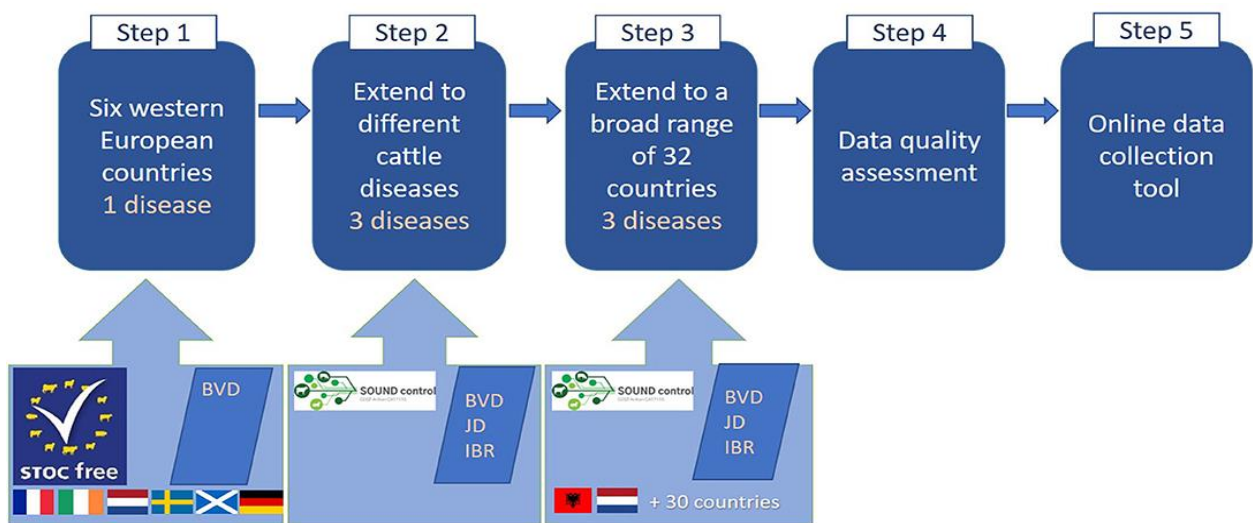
Step 1

Six western European countries
1 disease

Step 2

Extend to different cattle diseases
3 diseases

Step 3

Extend to a broad range of 32 countries
3 diseases

Step 4

Data quality assessment

Step 5

Online data collection tool

STOC free

BVD

SOUND control
COST Action CA17110

BVD
JD
IBR

SOUND control
COST Action CA17110

BVD
JD
IBR

+ 30 countries